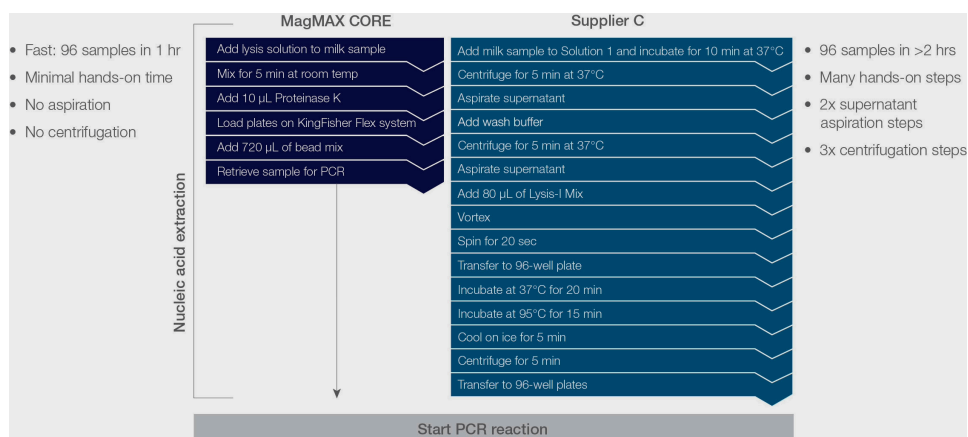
• Fast: 96 samples in 1 hr
• Minimal hands-on time
• No aspiration
• No centrifugation

Nucleic acid extraction

MagMAX CORE

Add lysis solution to milk sample
Mix for 5 min at room temp
Add 10 µL Proteinase K
Load plates on KingFisher Flex system
Add 720 µL of bead mix
Retrieve sample for PCR

Supplier C

Add milk sample to Solution 1 and incubate for 10 min at 37°C
Centrifuge for 5 min at 37°C
Aspirate supernatant
Add wash buffer
Centrifuge for 5 min at 37°C
Aspirate supernatant
Add 80 µL of Lysis-I Mix
Vortex
Spin for 20 sec
Transfer to 96-well plate
Incubate at 37°C for 20 min
Incubate at 95°C for 15 min
Cool on ice for 5 min
Centrifuge for 5 min
Transfer to 96-well plates

• 96 samples in >2 hrs
• Many hands-on steps
• 2x supernatant aspiration steps
• 3x centrifugation steps

Start PCR reaction